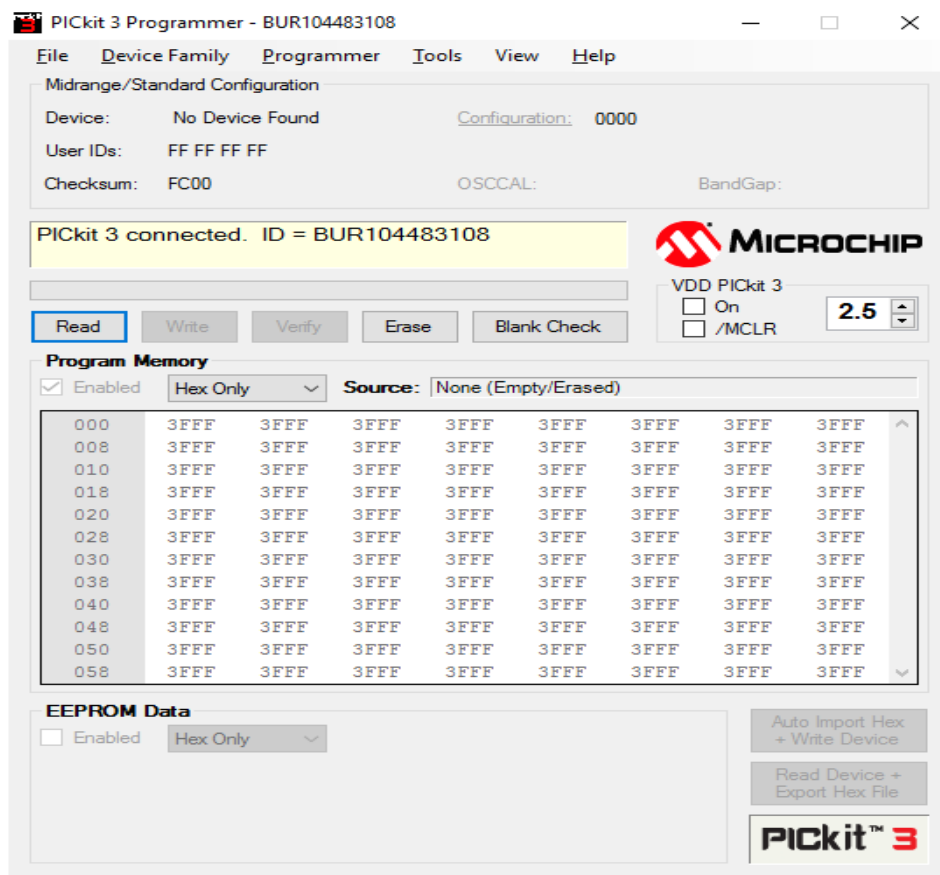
PICkit 3 Programmer - BUR104483108

File Device Family Programmer Tools View Help

Midrange/Standard Configuration

Device: No Device Found Configuration: 0000

User IDs: FF FF FF FF

Checksum: FC00 OSCCAL: BandGap:

PICkit 3 connected. ID = BUR104483108

MICROCHIP

VDD PICkit 3
On
/MCLR
2.5

Read Write Verify Erase Blank Check

Program Memory

Enabled Hex Only Source: None (Empty/Erased)

| | | | | | | | | |
|---|---|---|---|---|---|---|---|---|
| 000 | 3FFF | 3FFF | 3FFF | 3FFF | 3FFF | 3FFF | 3FFF | 3FFF |
| 008 | 3FFF | 3FFF | 3FFF | 3FFF | 3FFF | 3FFF | 3FFF | 3FFF |
| 010 | 3FFF | 3FFF | 3FFF | 3FFF | 3FFF | 3FFF | 3FFF | 3FFF |
| 018 | 3FFF | 3FFF | 3FFF | 3FFF | 3FFF | 3FFF | 3FFF | 3FFF |
| 020 | 3FFF | 3FFF | 3FFF | 3FFF | 3FFF | 3FFF | 3FFF | 3FFF |
| 028 | 3FFF | 3FFF | 3FFF | 3FFF | 3FFF | 3FFF | 3FFF | 3FFF |
| 030 | 3FFF | 3FFF | 3FFF | 3FFF | 3FFF | 3FFF | 3FFF | 3FFF |
| 038 | 3FFF | 3FFF | 3FFF | 3FFF | 3FFF | 3FFF | 3FFF | 3FFF |
| 040 | 3FFF | 3FFF | 3FFF | 3FFF | 3FFF | 3FFF | 3FFF | 3FFF |
| 048 | 3FFF | 3FFF | 3FFF | 3FFF | 3FFF | 3FFF | 3FFF | 3FFF |
| 050 | 3FFF | 3FFF | 3FFF | 3FFF | 3FFF | 3FFF | 3FFF | 3FFF |
| 058 | 3FFF | 3FFF | 3FFF | 3FFF | 3FFF | 3FFF | 3FFF | 3FFF |

EEPROM Data

Enabled Hex Only

Auto Import Hex + Write Device

Read Device + Export Hex File

PICkit™ 3